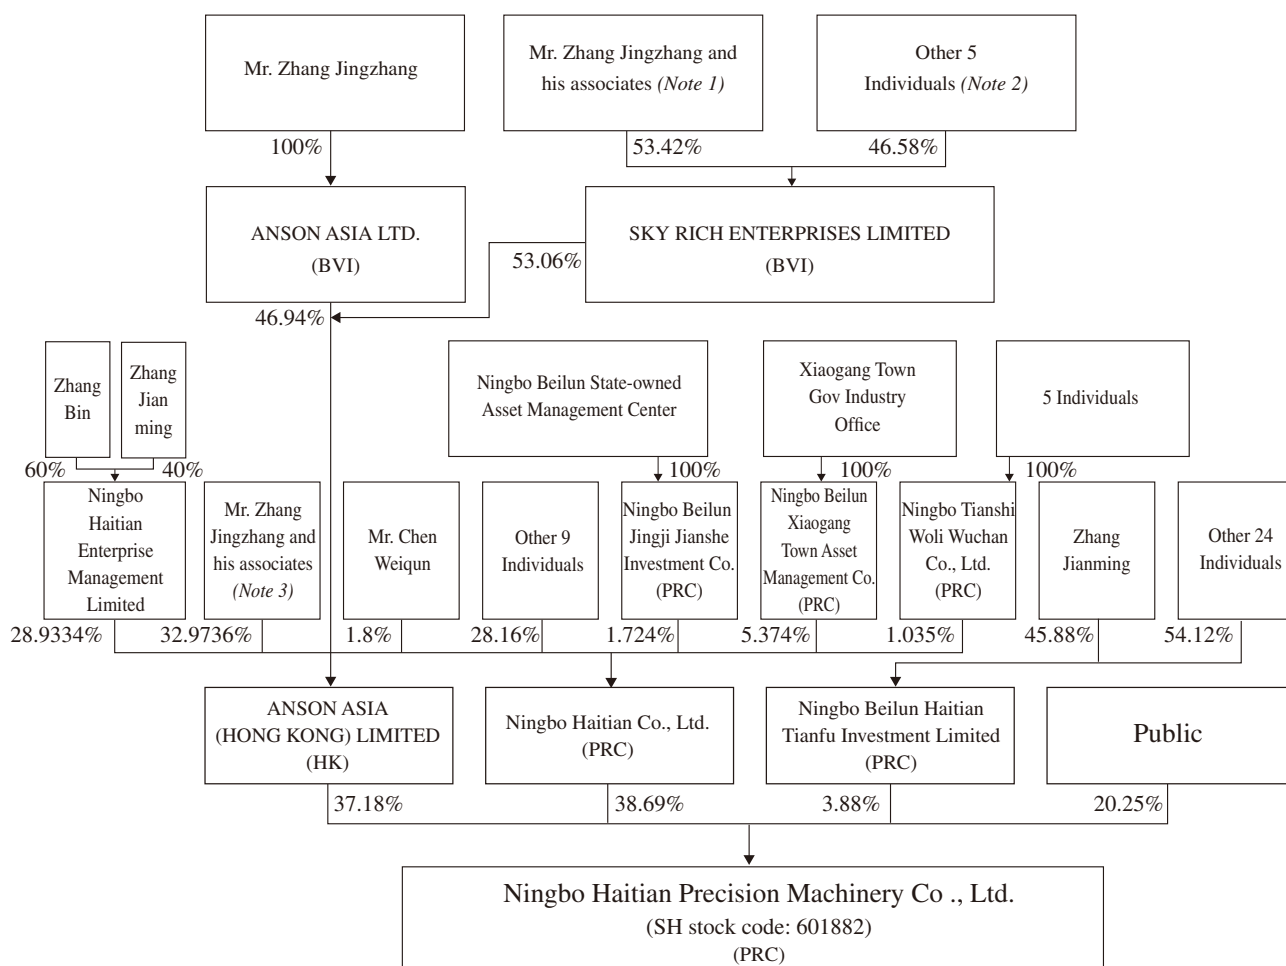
Mr. Zhang Jingzhang

Mr. Zhang Jingzhang and his associates *(Note 1)*

Other 5 Individuals *(Note 2)*

100%

53.42%

46.58%

ANSON ASIA LTD. (BVI)

SKY RICH ENTERPRISES LIMITED (BVI)

53.06%

46.94%

Zhang Bin

Zhang Jian ming

Ningbo Beilun State-owned Asset Management Center

Xiaogang Town Gov Industry Office

5 Individuals

60%

40%

100%

100%

100%

Ningbo Haitian Enterprise Management Limited

Mr. Zhang Jingzhang and his associates *(Note 3)*

Mr. Chen Weiqun

Other 9 Individuals

Ningbo Beilun Jingji Jianshe Investment Co. (PRC)

Ningbo Beilun Xiaogang Town Asset Management Co. (PRC)

Ningbo Tianshi Woli Wuchan Co., Ltd. (PRC)

Zhang Jianming

Other 24 Individuals

28.9334%

32.9736%

1.8%

28.16%

1.724%

5.374%

1.035%

45.88%

54.12%

ANSON ASIA (HONG KONG) LIMITED (HK)

Ningbo Haitian Co., Ltd. (PRC)

Ningbo Beilun Haitian Tianfu Investment Limited (PRC)

Public

37.18%

38.69%

3.88%

20.25%

Ningbo Haitian Precision Machinery Co ., Ltd.
(SH stock code: 601882)
(PRC)